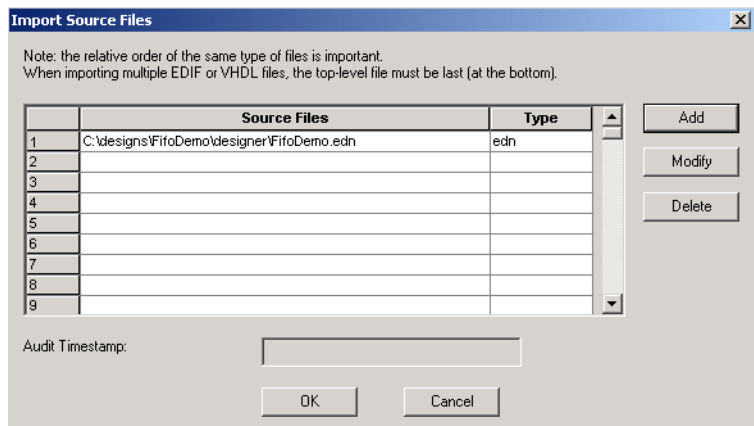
Import Source Files

Note: the relative order of the same type of files is important.
When importing multiple EDIF or VHDL files, the top-level file must be last (at the bottom).

| | Source Files | Type |
|---|---|---|
| 1 | C:\designs\FifoDemo\designer\FifoDemo.edn | edn |
| 2 | | |
| 3 | | |
| 4 | | |
| 5 | | |
| 6 | | |
| 7 | | |
| 8 | | |
| 9 | | |

Add

Modify

Delete

Audit Timestamp:

OK

Cancel